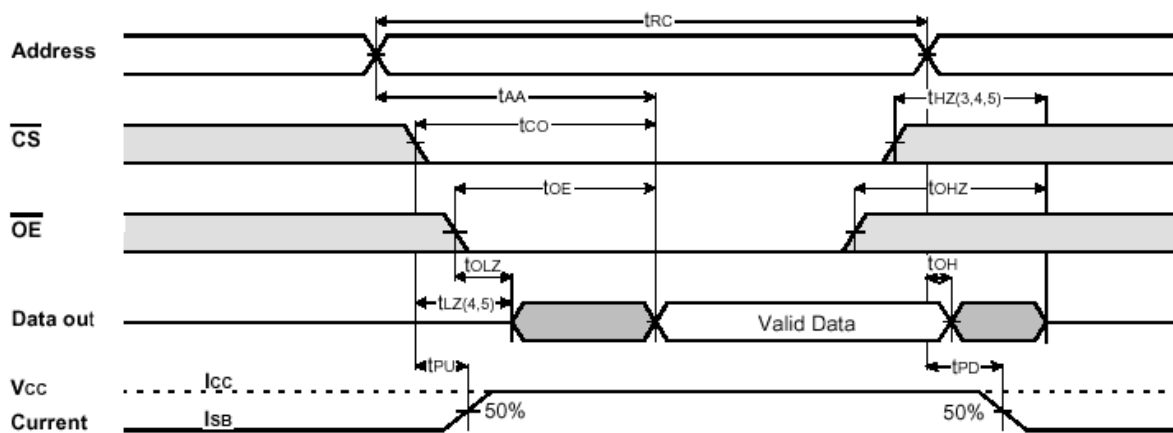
$t_{RC}$

Address

$t_{AA}$

$t_{HZ(3,4,5)}$

$\overline{CS}$

$t_{CO}$

$t_{OE}$

$t_{OHZ}$

$\overline{OE}$

$t_{OLZ}$

$t_{OH}$

$t_{LZ(4,5)}$

Data out

Valid Data

$t_{PU}$

$t_{PD}$

Vcc

Current

Icc

ISB

50%

50%